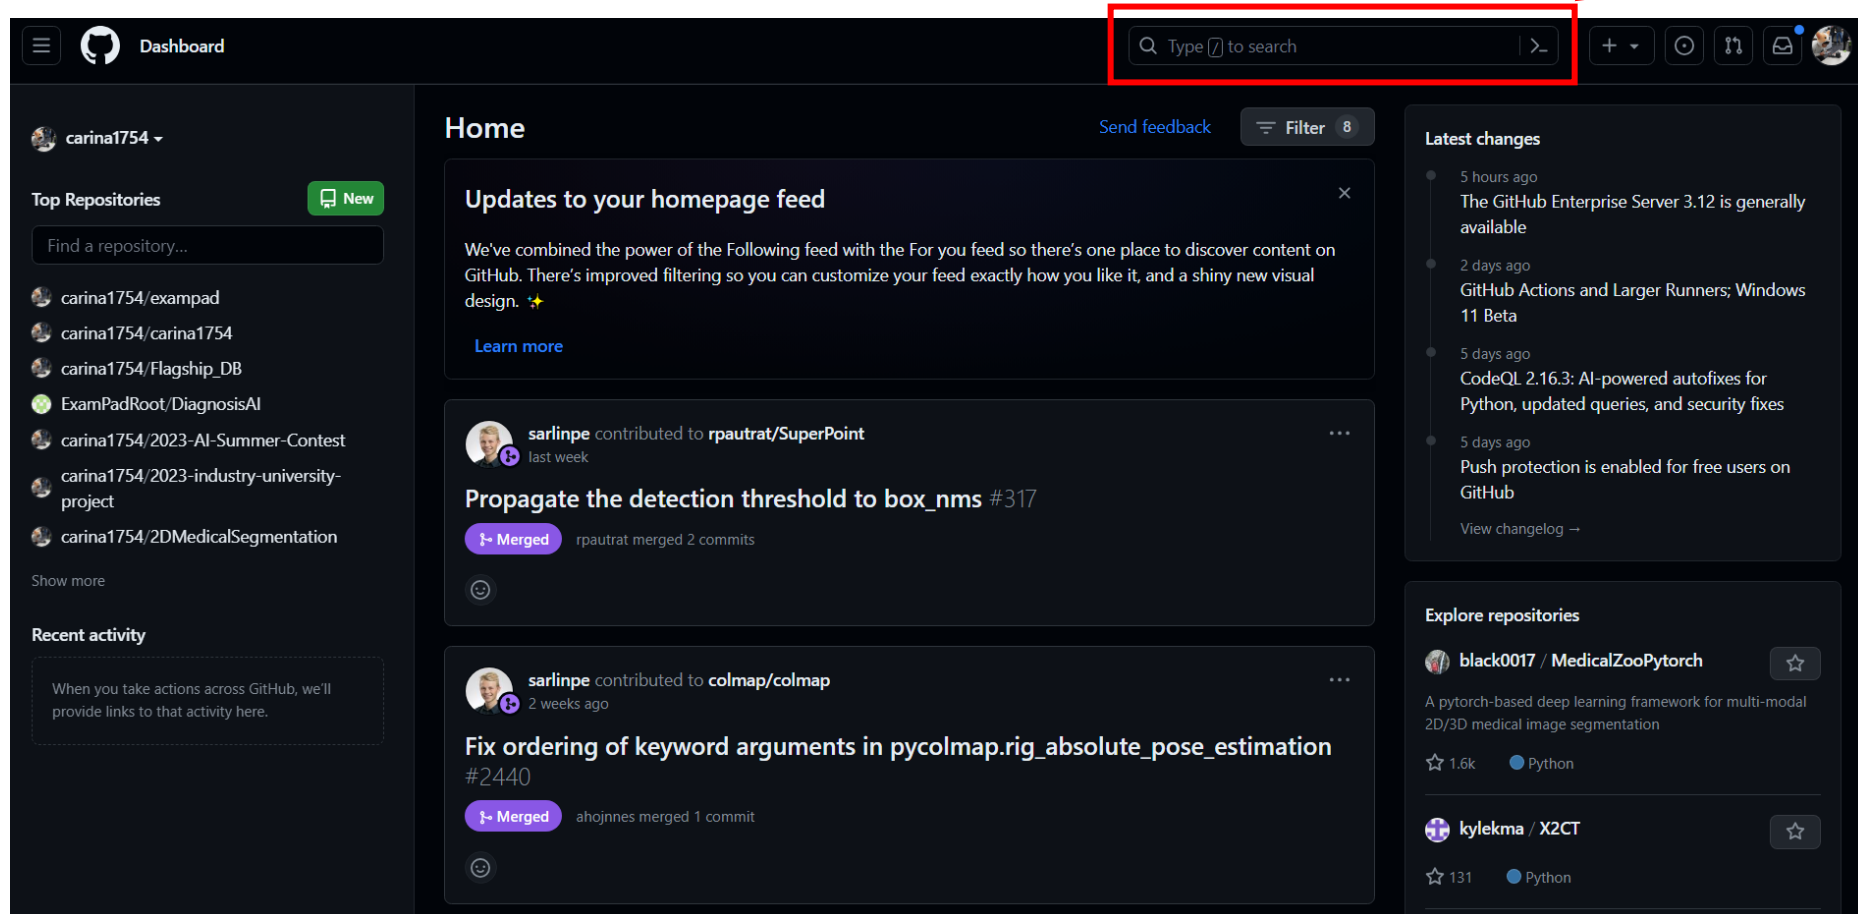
Dashboard

Type / to search

carina1754

Top Repositories

New

Find a repository...

carina1754/exampad

carina1754/carina1754

carina1754/Flagship_DB

ExamPadRoot/DiagnosisAI

carina1754/2023-AI-Summer-Contest

carina1754/2023-industry-university-project

carina1754/2DMedicalSegmentation

Show more

Recent activity

When you take actions across GitHub, we'll provide links to that activity here.

Home

Send feedback

Filter 8

Updates to your homepage feed

We've combined the power of the Following feed with the For you feed so there's one place to discover content on GitHub. There's improved filtering so you can customize your feed exactly how you like it, and a shiny new visual design. ✨

Learn more

sarlinpe contributed to rpautrat/SuperPoint
last week

Propagate the detection threshold to box_nms #317

Merged rpautrat merged 2 commits

sarlinpe contributed to colmap/colmap
2 weeks ago

Fix ordering of keyword arguments in pycolmap.rig_absolute_pose_estimation #2440

Merged ahojnnes merged 1 commit

Latest changes

5 hours ago
The GitHub Enterprise Server 3.12 is generally available

2 days ago
GitHub Actions and Larger Runners; Windows 11 Beta

5 days ago
CodeQL 2.16.3: AI-powered autofixes for Python, updated queries, and security fixes

5 days ago
Push protection is enabled for free users on GitHub

View changelog →

Explore repositories

black0017 / MedicalZooPytorch

A pytorch-based deep learning framework for multi-modal 2D/3D medical image segmentation

1.6k Python

kylekma / X2CT

131 Python